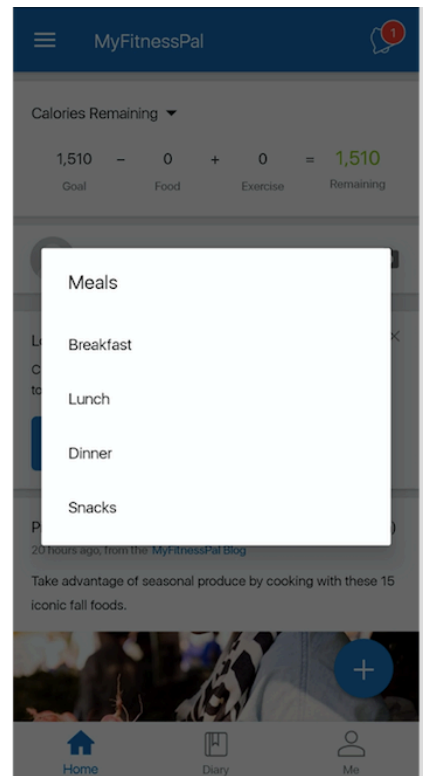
MyFitnessPal

1

Calories Remaining

| 1,510 | − | 0 | + | 0 | = | 1,510 |
|---|---|---|---|---|---|---|
| Goal | | Food | | Exercise | | Remaining |

Meals

Breakfast

Lunch

Dinner

Snacks

20 hours ago, from the MyFitnessPal Blog

Take advantage of seasonal produce by cooking with these 15 iconic fall foods.

+

Home

Diary

Me